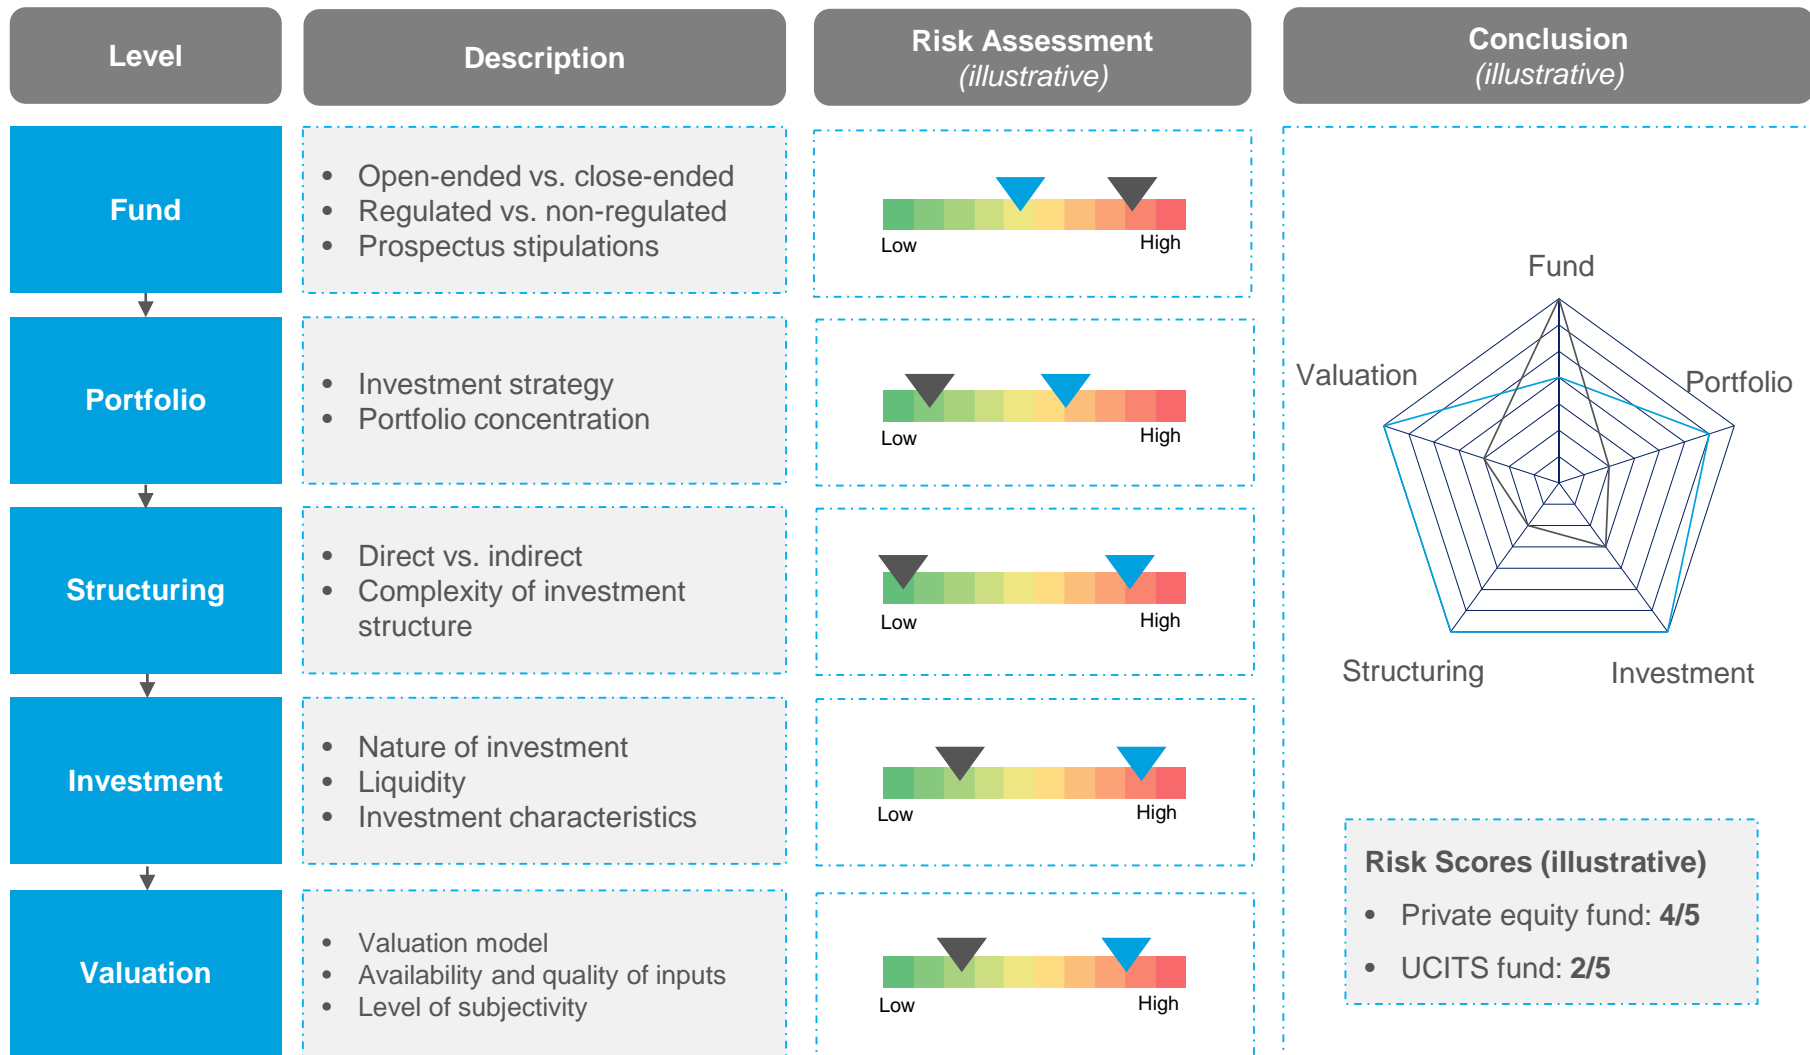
| Level | Description | Risk Assessment (illustrative) |
|---|---|---|
| Fund | • Open-ended vs. close-ended • Regulated vs. non-regulated • Prospectus stipulations | Low High |
| Portfolio | • Investment strategy • Portfolio concentration | Low High |
| Structuring | • Direct vs. indirect • Complexity of investment structure | Low High |
| Investment | • Nature of investment • Liquidity • Investment characteristics | Low High |
| Valuation | • Valuation model • Availability and quality of inputs • Level of subjectivity | Low High |

Conclusion
(illustrative)

Fund
Valuation
Portfolio
Structuring
Investment

Risk Scores (illustrative)
• Private equity fund: **4/5**
• UCITS fund: **2/5**